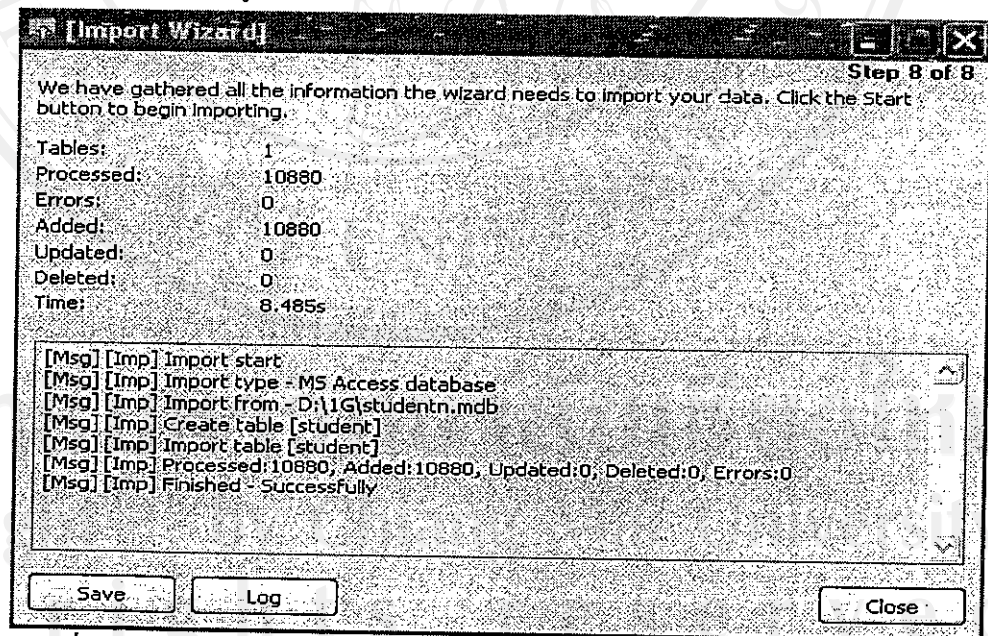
[Import Wizard]

Step 8 of 8

We have gathered all the information the wizard needs to import your data. Click the Start button to begin importing.

| | |
|---|---|
| Tables: | 1 |
| Processed: | 10880 |
| Errors: | 0 |
| Added: | 10880 |
| Updated: | 0 |
| Deleted: | 0 |
| Time: | 8.485s |

[Msg] [Imp] Import start
[Msg] [Imp] Import type - MS Access database
[Msg] [Imp] Import from - D:\1G\studentn.mdb
[Msg] [Imp] Create table [student]
[Msg] [Imp] Import table [student]
[Msg] [Imp] Processed:10880, Added:10880, Updated:0, Deleted:0, Errors:0
[Msg] [Imp] Finished - Successfully

Save Log Close